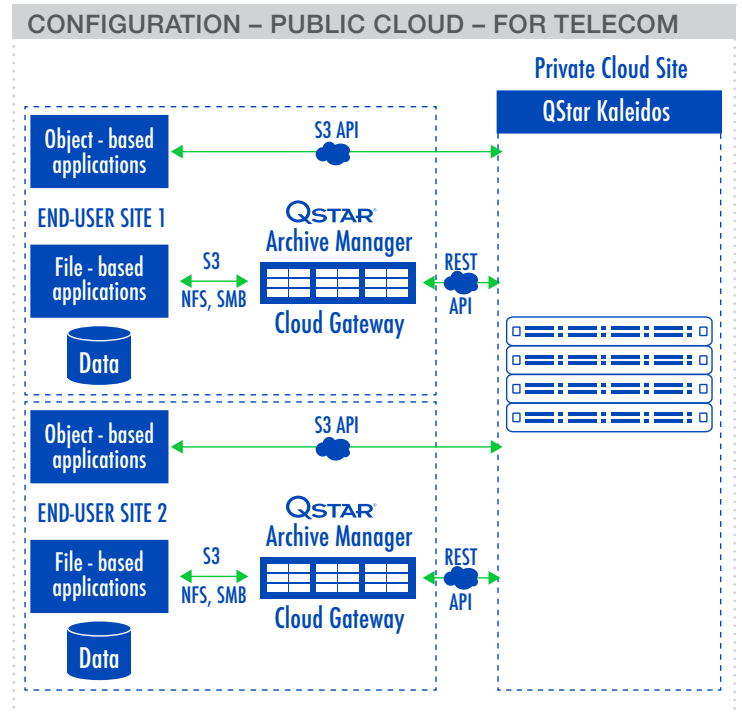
CONFIGURATION – PUBLIC CLOUD – FOR TELECOM

Private Cloud Site

QStar Kaleidos

Object - based applications

S3 API

END-USER SITE 1

QSTAR

Archive Manager

File - based applications

S3

NFS, SMB

REST

API

Cloud Gateway

Data

Object - based applications

S3 API

END-USER SITE 2

QSTAR

Archive Manager

File - based applications

S3

NFS, SMB

REST

API

Cloud Gateway

Data